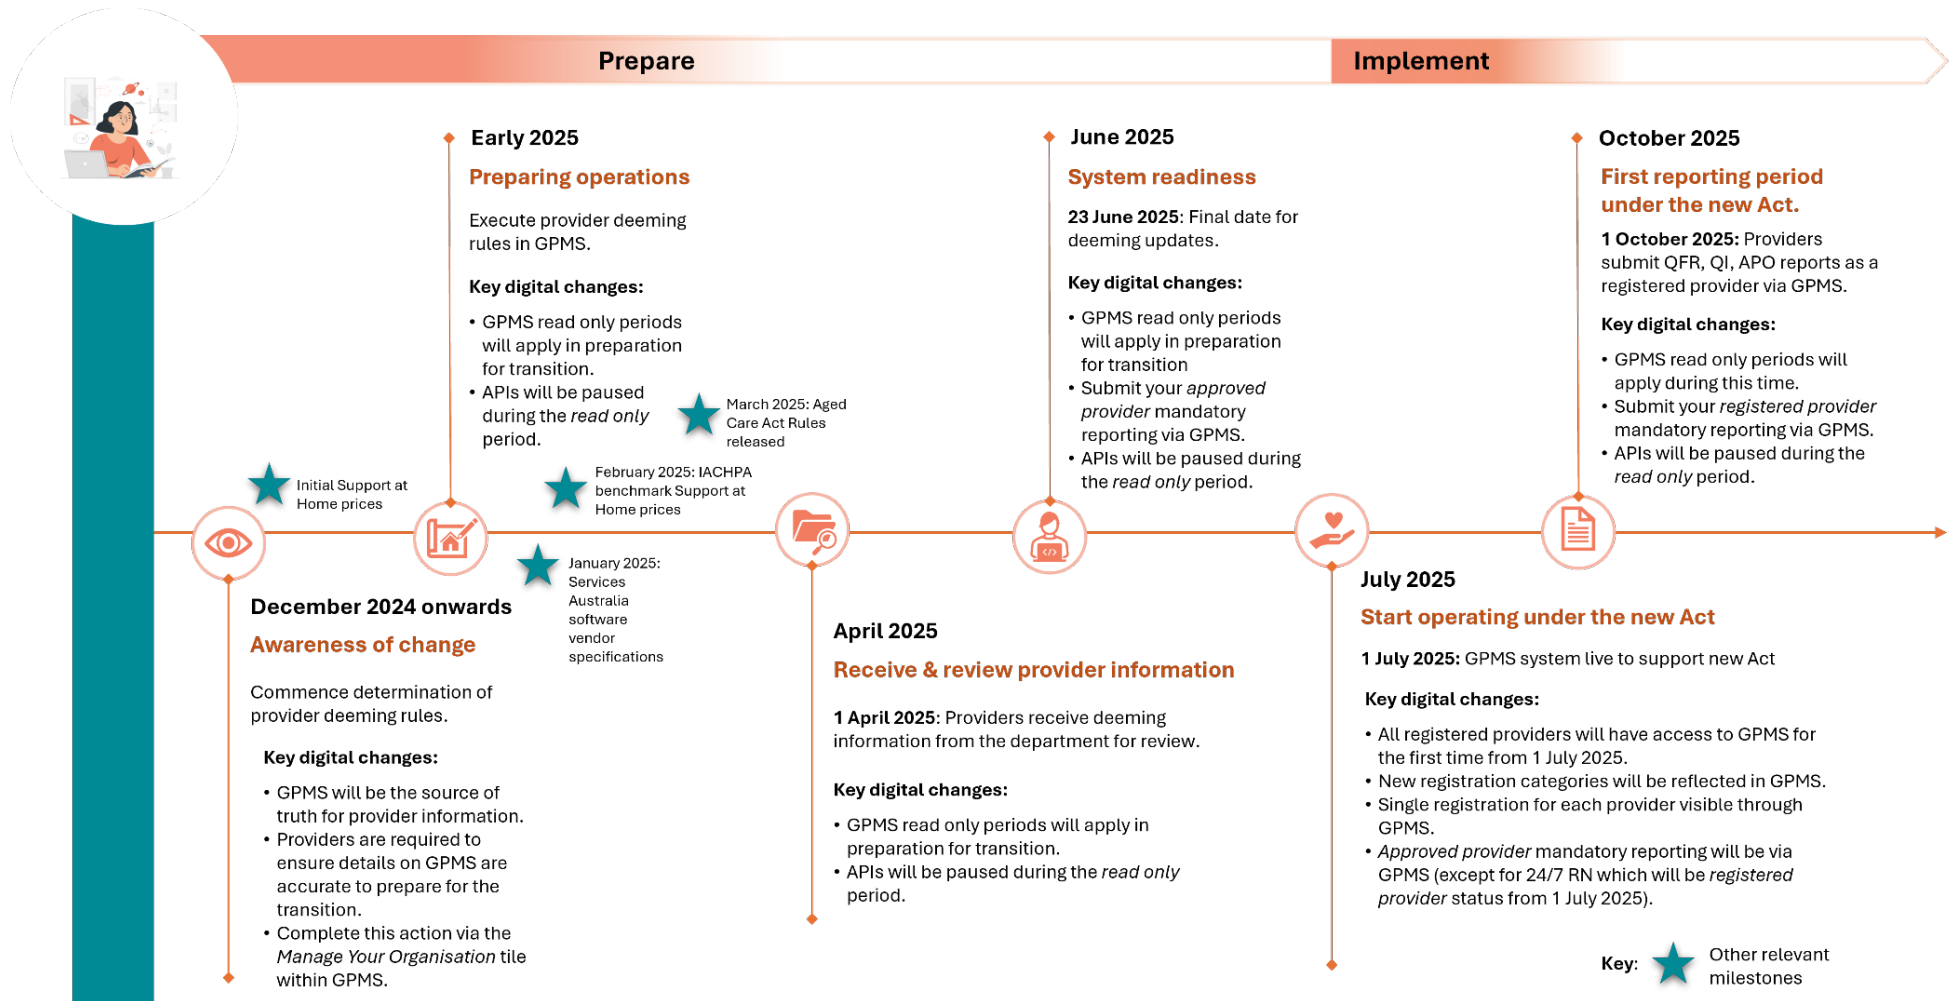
Prepare

Implement

Early 2025

Preparing operations

Execute provider deeming rules in GPMS.

Key digital changes:

• GPMS read only periods will apply in preparation for transition.
• APIs will be paused during the *read only* period.

March 2025: Aged Care Act Rules released

February 2025: IACHPA benchmark Support at Home prices

Initial Support at Home prices

January 2025: Services Australia software vendor specifications

June 2025

System readiness

**23 June 2025**: Final date for deeming updates.

Key digital changes:

• GPMS read only periods will apply in preparation for transition
• Submit your *approved provider* mandatory reporting via GPMS.
• APIs will be paused during the *read only* period.

October 2025

First reporting period under the new Act.

**1 October 2025:** Providers submit QFR, QI, APO reports as a registered provider via GPMS.

Key digital changes:

• GPMS read only periods will apply during this time.
• Submit your *registered provider* mandatory reporting via GPMS.
• APIs will be paused during the *read only* period.

December 2024 onwards

Awareness of change

Commence determination of provider deeming rules.

Key digital changes:

• GPMS will be the source of truth for provider information.
• Providers are required to ensure details on GPMS are accurate to prepare for the transition.
• Complete this action via the *Manage Your Organisation* tile within GPMS.

April 2025

Receive & review provider information

**1 April 2025**: Providers receive deeming information from the department for review.

Key digital changes:

• GPMS read only periods will apply in preparation for transition.
• APIs will be paused during the *read only* period.

July 2025

Start operating under the new Act

**1 July 2025:** GPMS system live to support new Act

Key digital changes:

• All registered providers will have access to GPMS for the first time from 1 July 2025.
• New registration categories will be reflected in GPMS.
• Single registration for each provider visible through GPMS.
• *Approved provider* mandatory reporting will be via GPMS (except for 24/7 RN which will be *registered provider* status from 1 July 2025).

Key: Other relevant milestones